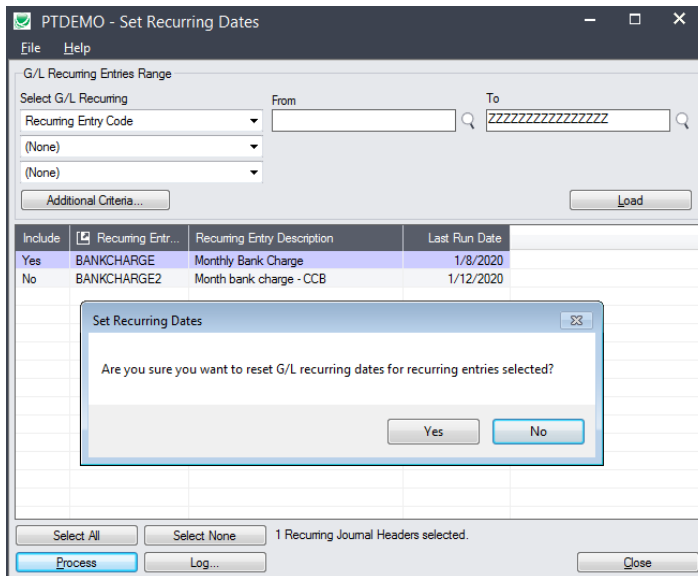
PTDEMO - Set Recurring Dates

File Help

G/L Recurring Entries Range

Select G/L Recurring

From

To

Recurring Entry Code

ZZZZZZZZZZZZZZZ

(None)

(None)

Additional Criteria...

Load

| Include | Recurring Entr... | Recurring Entry Description | Last Run Date |
|---|---|---|---|
| Yes | BANKCHARGE | Monthly Bank Charge | 1/8/2020 |
| No | BANKCHARGE2 | Month bank charge - CCB | 1/12/2020 |

Set Recurring Dates

Are you sure you want to reset G/L recurring dates for recurring entries selected?

Yes

No

Select All

Select None

1 Recurring Journal Headers selected.

Process

Log...

Close